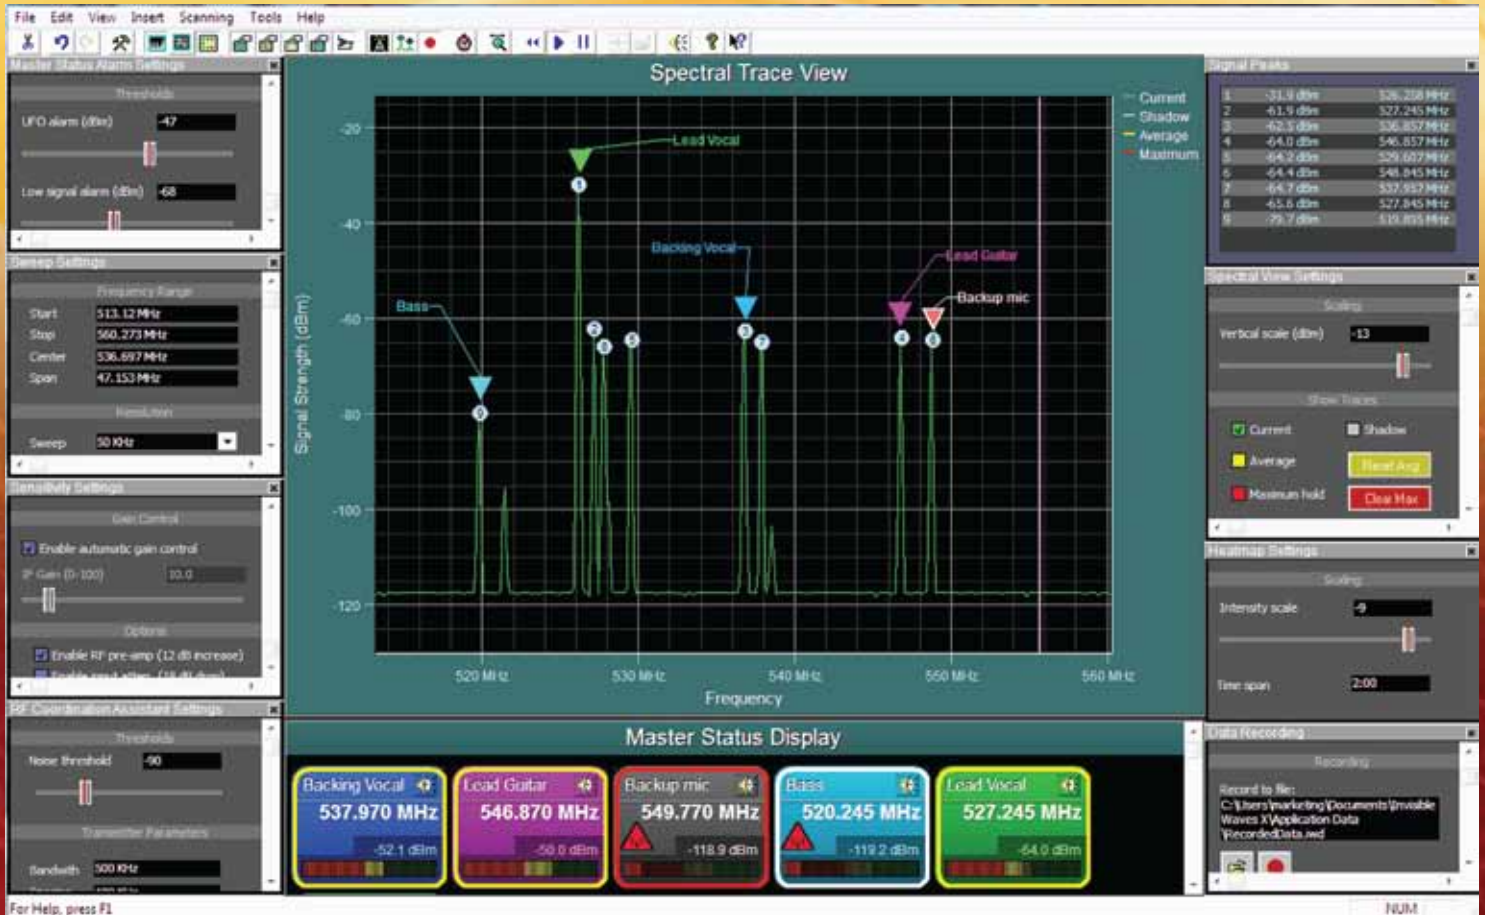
File Edit View Insert Scanning Tools Help

Master Status Alarm Settings
Thresholds
UFO alarm (dBm) -47
Low signal alarm (dBm) -68

Sweep Settings
Frequency Range
Start 513.12 MHz
Stop 560.273 MHz
Center 536.697 MHz
Span 47.153 MHz
Resolution
Sweep 50 KHz

Sensitivity Settings
Gain Control
Enable automatic gain control
IF Gain (0-100) 10.0
Options
Enable RF pre-amp (12 dB increase)
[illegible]

RF Coordination Assistant Settings
Thresholds
Noise threshold -90
Transmitter Parameters
Bandwith 500 KHz
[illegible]

Spectral Trace View
Current
Shadow
Average
Maximum
Lead Vocal
Backing Vocal
Lead Guitar
Backup mic
Bass
Signal Strength (dBm)
-20
-40
-60
-80
-100
-120
520 MHz
530 MHz
540 MHz
550 MHz
560 MHz
Frequency

Master Status Display
Backing Vocal 537.970 MHz -52.1 dBm
Lead Guitar 546.870 MHz -50.0 dBm
Backup mic 549.770 MHz -118.9 dBm
Bass 520.245 MHz -119.2 dBm
Lead Vocal 527.245 MHz -64.0 dBm

Signal Peaks
| 1 | -31.9 dBm | 526.258 MHz |
|---|---|---|
| 2 | -61.9 dBm | 527.245 MHz |
| 3 | -62.5 dBm | 536.857 MHz |
| 4 | -64.0 dBm | 546.857 MHz |
| 5 | -64.2 dBm | 529.607 MHz |
| 6 | -64.4 dBm | 548.845 MHz |
| 7 | -64.7 dBm | 537.957 MHz |
| 8 | -65.6 dBm | 527.845 MHz |
| 9 | -79.7 dBm | 519.855 MHz |

Spectral View Settings
Scaling
Vertical scale (dBm) -13
Show Traces
Current
Shadow
Average
Reset Avg
Maximum hold
Clear Max

Heatmap Settings
Scaling
Intensity scale -9
Time span 2:00

Data Recording
Recording
Record to file:
C:\Users\marketing\Documents\Invisible Waves X\Application Data \RecordedData.iwd

For Help, press F1
NUM